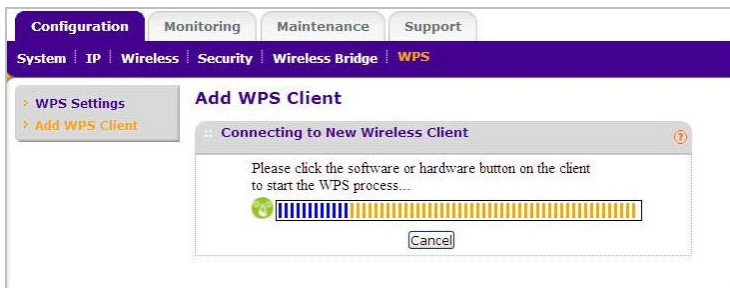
Configuration Monitoring Maintenance Support

System | IP | Wireless | Security | Wireless Bridge | WPS

› WPS Settings
› Add WPS Client

Add WPS Client

Connecting to New Wireless Client

Please click the software or hardware button on the client to start the WPS process...

Cancel